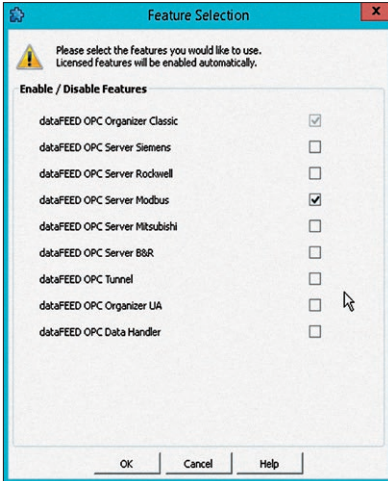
Feature Selection

Please select the features you would like to use.
Licensed features will be enabled automatically.

Enable / Disable Features

dataFEED OPC Organizer Classic

dataFEED OPC Server Siemens

dataFEED OPC Server Rockwell

dataFEED OPC Server Modbus

dataFEED OPC Server Mitsubishi

dataFEED OPC Server B&R

dataFEED OPC Tunnel

dataFEED OPC Organizer UA

dataFEED OPC Data Handler

OK Cancel Help